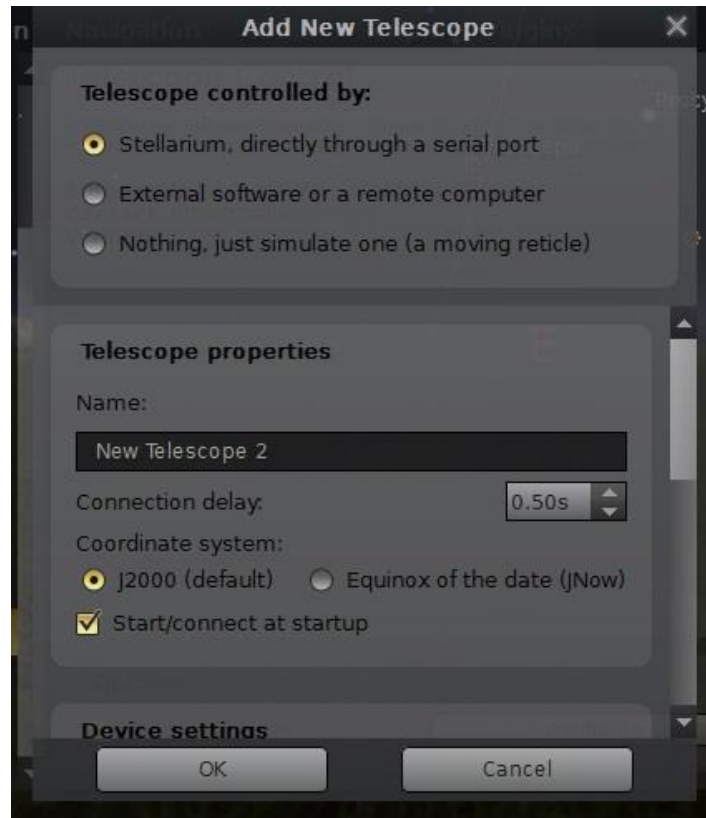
Add New Telescope

Telescope controlled by:

Stellarium, directly through a serial port

External software or a remote computer

Nothing, just simulate one (a moving reticle)

Telescope properties

Name:

New Telescope 2

Connection delay:

0.50s

Coordinate system:

J2000 (default)

Equinox of the date (JNow)

Start/connect at startup

Device settings

OK

Cancel